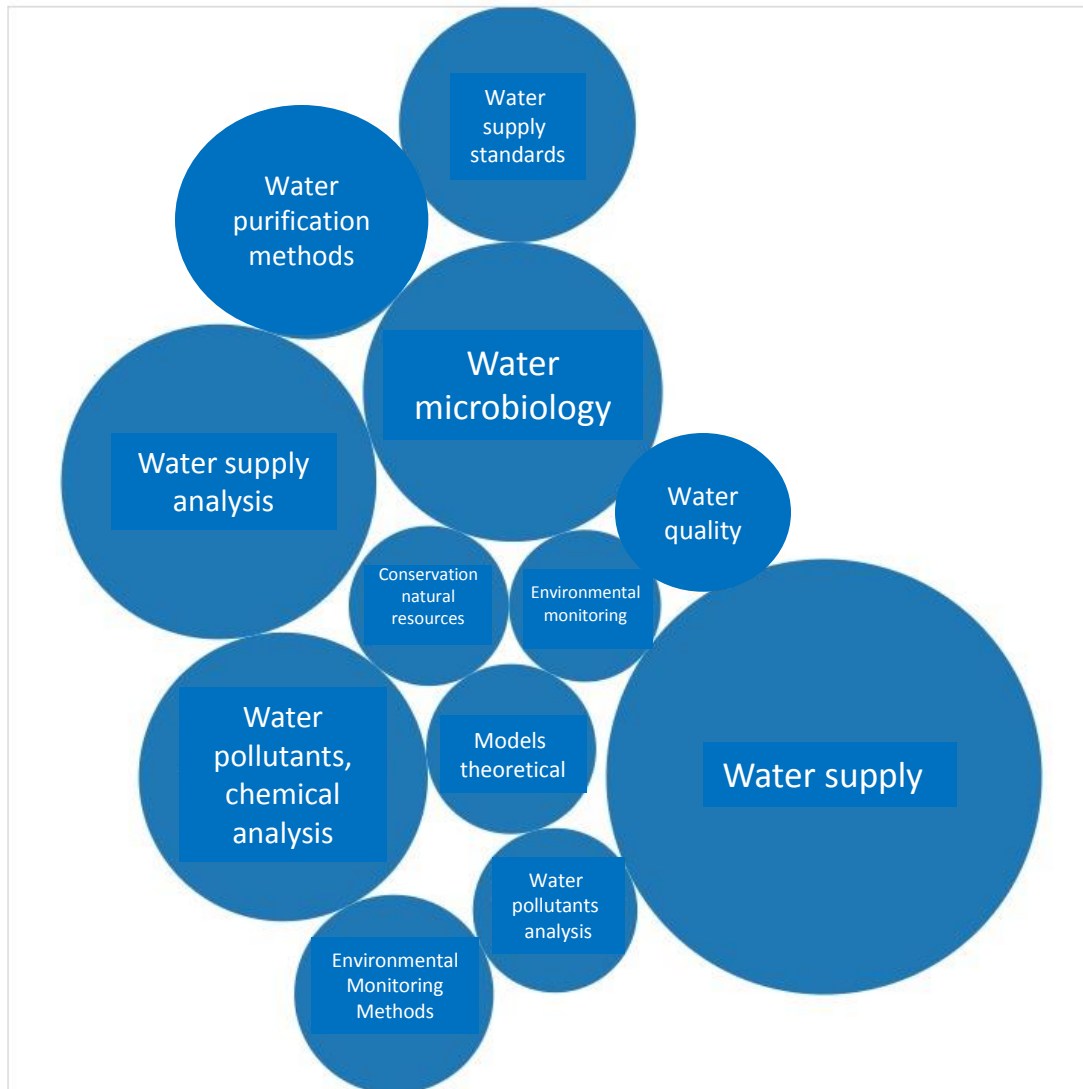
Water supply standards

Water purification methods

Water microbiology

Water supply analysis

Water quality

Conservation natural resources

Environmental monitoring

Water pollutants, chemical analysis

Models theoretical

Water supply

Water pollutants analysis

Environmental Monitoring Methods